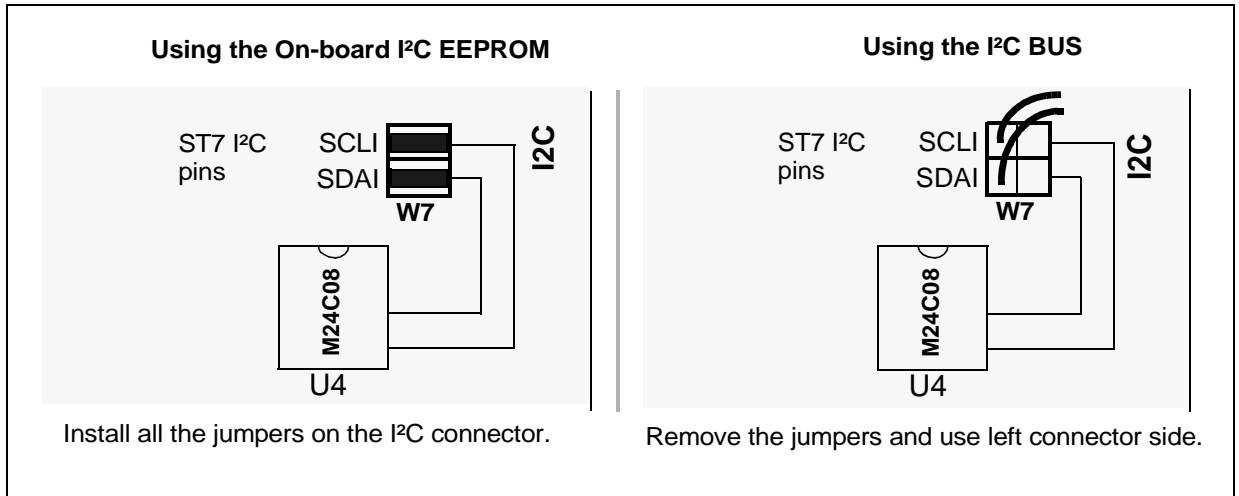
Using the On-board I²C EEPROM

ST7 I²C pins

SCLI

SDAI

W7

I2C

M24C08

U4

Install all the jumpers on the I²C connector.

Using the I²C BUS

ST7 I²C pins

SCLI

SDAI

W7

I2C

M24C08

U4

Remove the jumpers and use left connector side.